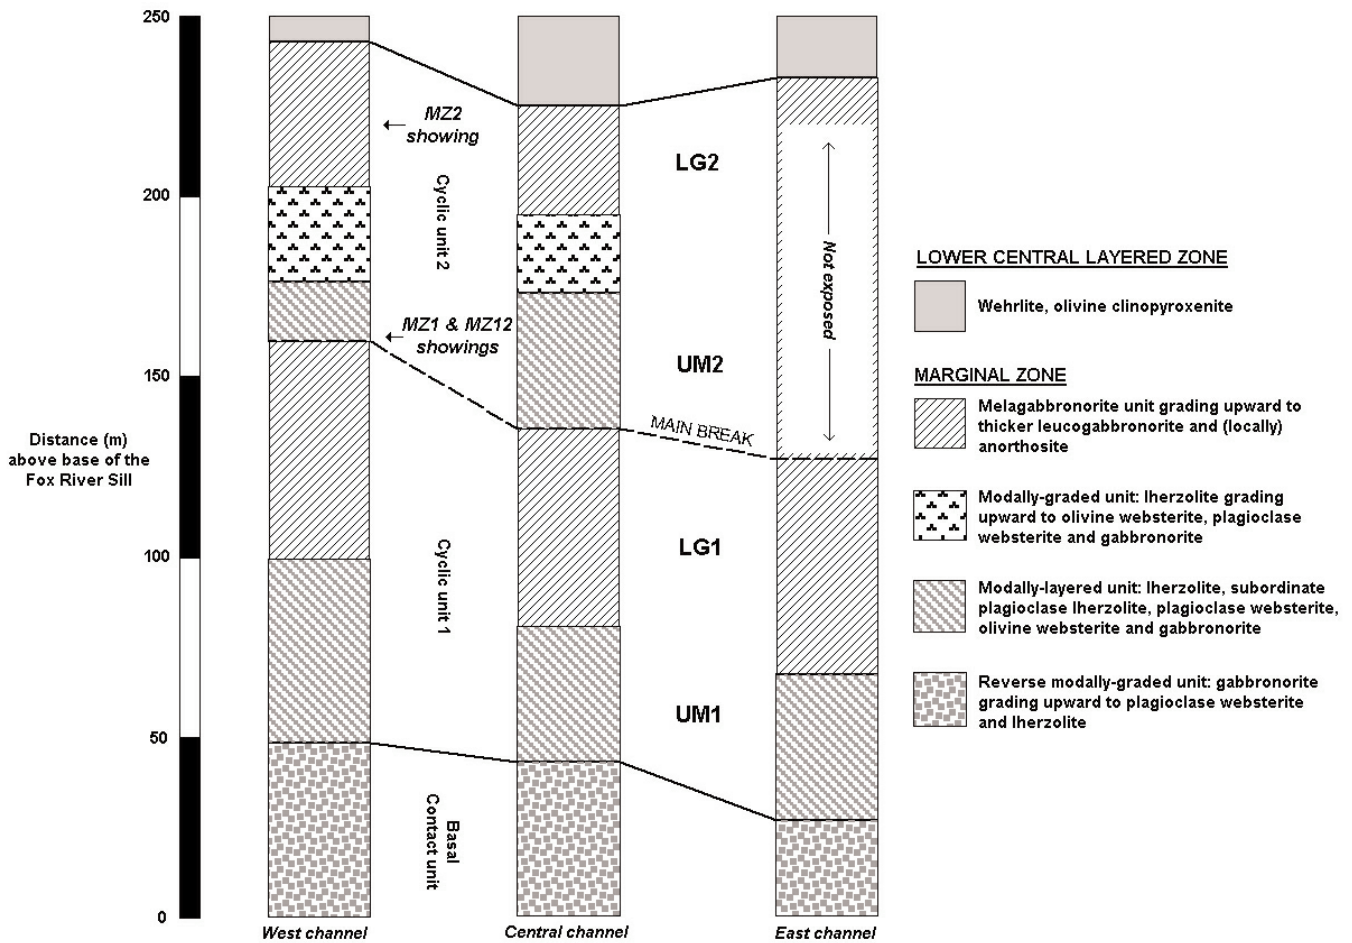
250

200

150

100

50

0

Distance (m) above base of the Fox River Sill

MZ2 showing

Cyclic unit 2

MZ1 & MZ12 showings

Cyclic unit 1

Basal Contact unit

LG2

UM2

MAIN BREAK

LG1

UM1

Not exposed

West channel

Central channel

East channel

LOWER CENTRAL LAYERED ZONE

Wehrlite, olivine clinopyroxenite

MARGINAL ZONE

Melagabbronorite unit grading upward to thicker leucogabbronorite and (locally) anorthosite

Modally-graded unit: lherzolite grading upward to olivine websterite, plagioclase websterite and gabbronorite

Modally-layered unit: lherzolite, subordinate plagioclase lherzolite, plagioclase websterite, olivine websterite and gabbronorite

Reverse modally-graded unit: gabbronorite grading upward to plagioclase websterite and lherzolite